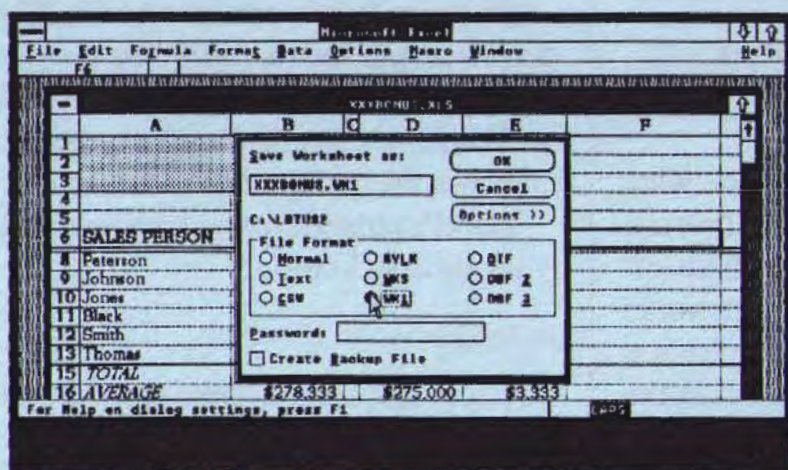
Microsoft Excel
File Edit Formula Format Data Options Macro Window Help
F6
XXXBONUS.XLS
A B C D E F
1
2
3
4
5
6 SALES PERSON
8 Peterson
9 Johnson
10 Jones
11 Black
12 Smith
13 Thomas
15 TOTAL
16 AVERAGE $278.333 $275.000 $3.333

Save Worksheet as:
XXXBONUS.WK1
C:\LOTUS2
OK
Cancel
Options >>
File Format
Normal SYLK DIF
Text WKS DBF 2
CSV WK1 DBF 3
Password:
Create Backup File

For Help on dialog settings, press F1
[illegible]